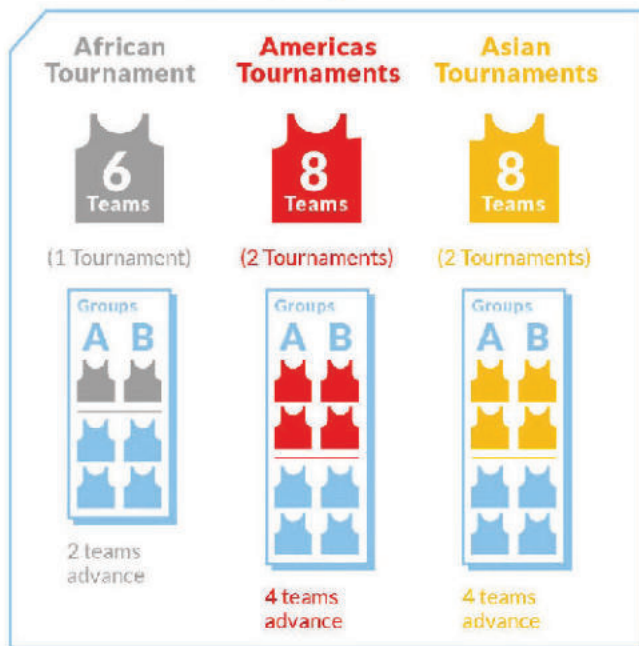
African Tournament

6
Teams

(1 Tournament)

Groups
A B

2 teams advance

Americas Tournaments

8
Teams

(2 Tournaments)

Groups
A B

4 teams advance

Asian Tournaments

8
Teams

(2 Tournaments)

Groups
A B

4 teams advance